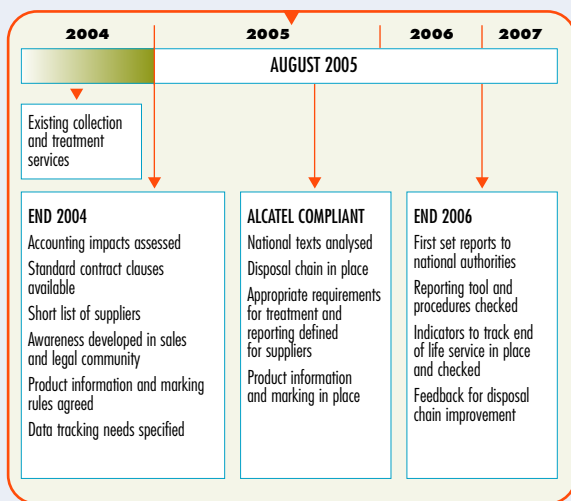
2004 2005 2006 2007

AUGUST 2005

Existing collection and treatment services

END 2004

Accounting impacts assessed

Standard contract clauses available

Short list of suppliers

Awareness developed in sales and legal community

Product information and marking rules agreed

Data tracking needs specified

ALCATEL COMPLIANT

National texts analysed

Disposal chain in place

Appropriate requirements for treatment and reporting defined for suppliers

Product information and marking in place

END 2006

First set reports to national authorities

Reporting tool and procedures checked

Indicators to track end of life service in place and checked

Feedback for disposal chain improvement